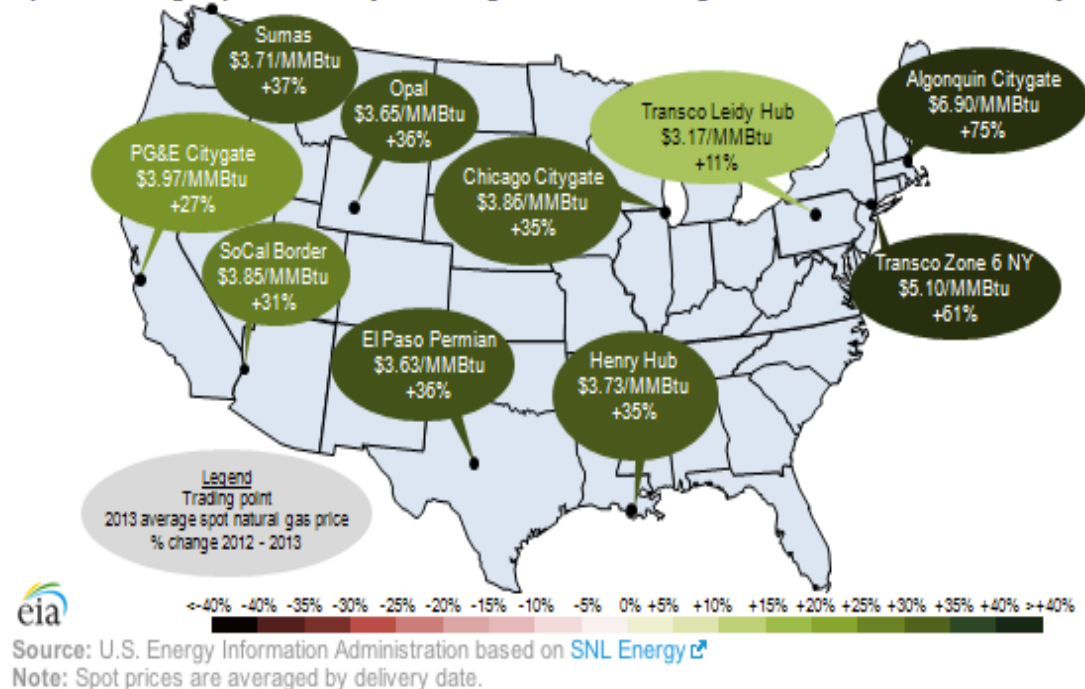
Sumas
$3.71/MMBtu
+37%

Opal
$3.65/MMBtu
+36%

PG&E Citygate
$3.97/MMBtu
+27%

SoCal Border
$3.85/MMBtu
+31%

Chicago Citygate
$3.86/MMBtu
+35%

Transco Leidy Hub
$3.17/MMBtu
+11%

Algonquin Citygate
$6.90/MMBtu
+75%

Transco Zone 6 NY
$5.10/MMBtu
+61%

El Paso Permian
$3.63/MMBtu
+36%

Henry Hub
$3.73/MMBtu
+35%

Legend
Trading point
2013 average spot natural gas price
% change 2012 - 2013

eia

<-40% -40% -35% -30% -25% -20% -15% -10% -5% 0% +5% +10% +15% +20% +25% +30% +35% +40% >+40%

Source: U.S. Energy Information Administration based on SNL Energy
Note: Spot prices are averaged by delivery date.